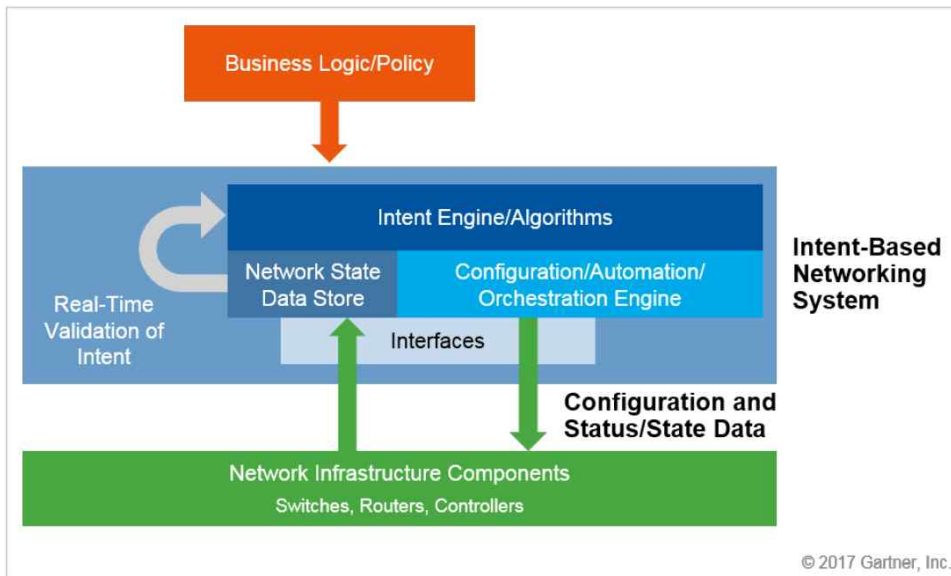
Business Logic/Policy

Intent Engine/Algorithms

Real-Time Validation of Intent

Network State Data Store

Configuration/Automation/ Orchestration Engine

Interfaces

Intent-Based Networking System

Configuration and Status/State Data

Network Infrastructure Components

Switches, Routers, Controllers

© 2017 Gartner, Inc.